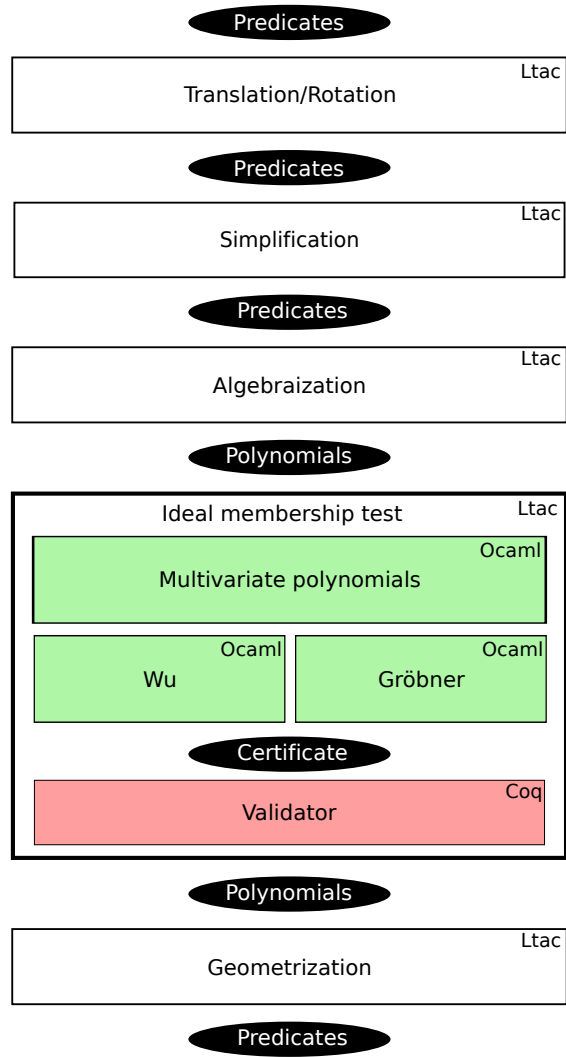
Predicates

Ltac
Translation/Rotation

Predicates

Ltac
Simplification

Predicates

Ltac
Algebraization

Polynomials

Ideal membership test
Ltac

Ocaml
Multivariate polynomials

Ocaml
Wu

Ocaml
Gröbner

Certificate

Coq
Validator

Polynomials

Ltac
Geometrization

Predicates